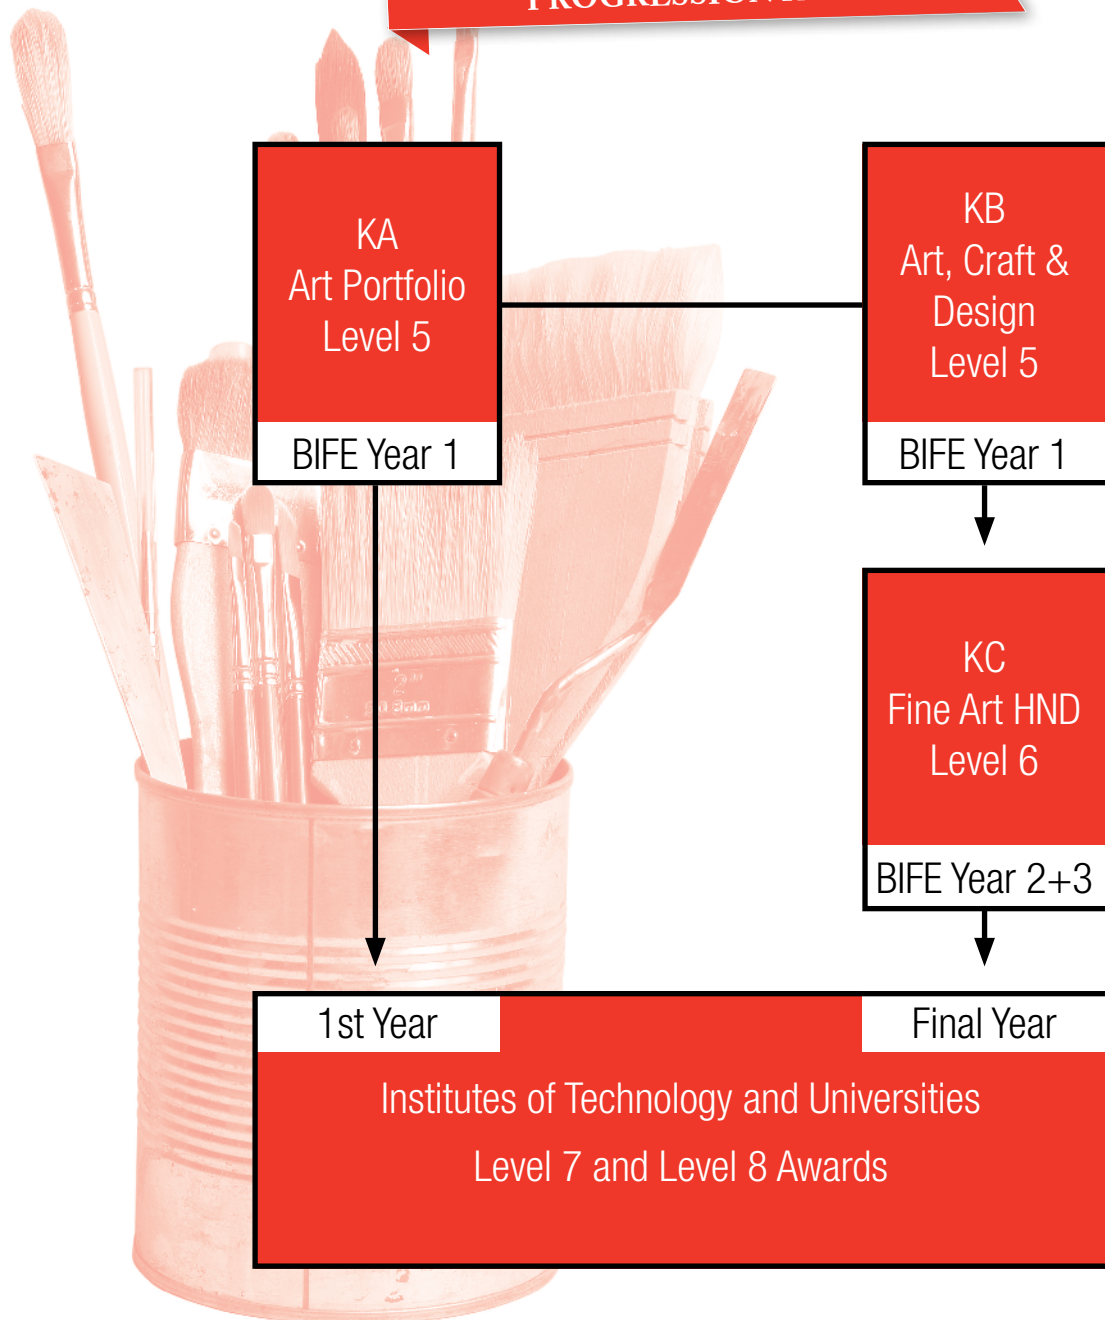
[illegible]

KA
Art Portfolio
Level 5

BIFE Year 1

KB
Art, Craft & Design
Level 5

BIFE Year 1

KC
Fine Art HND
Level 6

BIFE Year 2+3

1st Year

Final Year

Institutes of Technology and Universities
Level 7 and Level 8 Awards